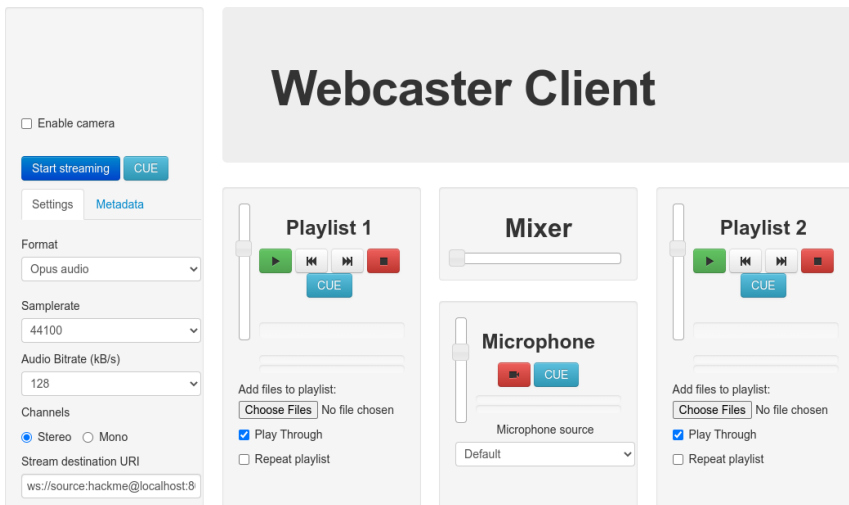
Enable camera

Start streaming CUE

Settings Metadata

Format
Opus audio

Samplerate
44100

Audio Bitrate (kB/s)
128

Channels
Stereo Mono

Stream destination URI
ws://source:hackme@localhost:8

Webcaster Client

Playlist 1
CUE

Add files to playlist:
Choose Files No file chosen
Play Through
Repeat playlist

Mixer

Microphone
CUE

Microphone source
Default

Playlist 2
CUE

Add files to playlist:
Choose Files No file chosen
Play Through
Repeat playlist